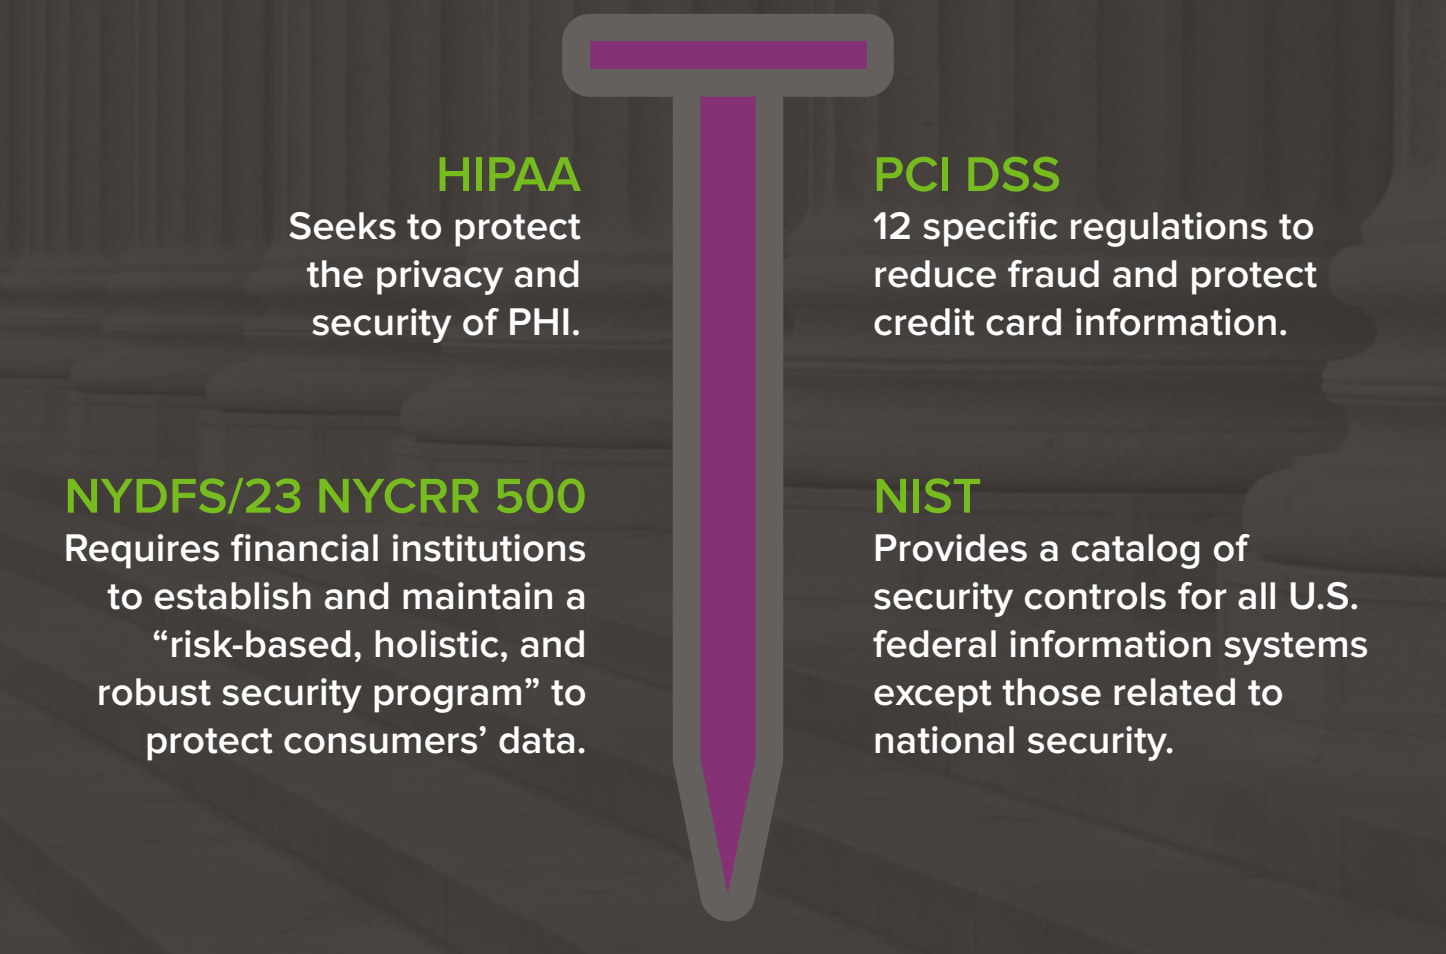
HIPAA
Seeks to protect the privacy and security of PHI.

PCI DSS
12 specific regulations to reduce fraud and protect credit card information.

NYDFS/23 NYCRR 500
Requires financial institutions to establish and maintain a “risk-based, holistic, and robust security program” to protect consumers’ data.

NIST
Provides a catalog of security controls for all U.S. federal information systems except those related to national security.